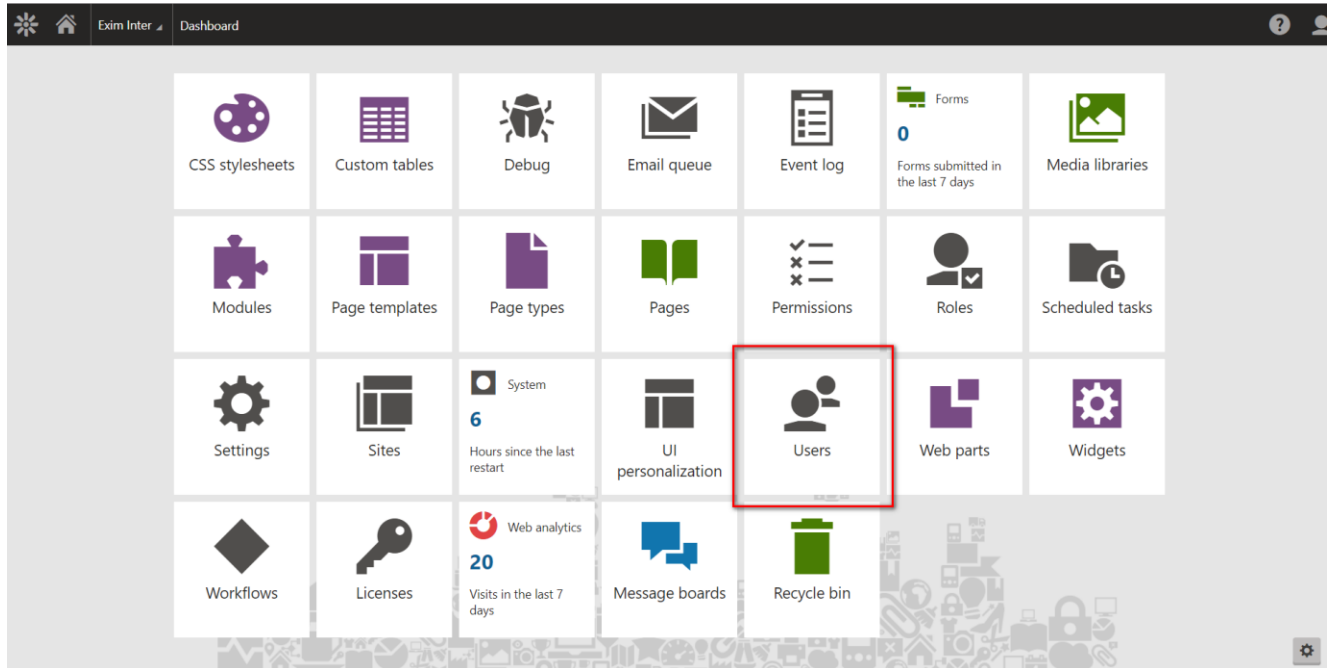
Exim Inter Dashboard

CSS stylesheets

Custom tables

Debug

Email queue

Event log

Forms
0
Forms submitted in the last 7 days

Media libraries

Modules

Page templates

Page types

Pages

Permissions

Roles

Scheduled tasks

Settings

Sites

System
6
Hours since the last restart

UI personalization

Users

Web parts

Widgets

Workflows

Licenses

Web analytics
20
Visits in the last 7 days

Message boards

Recycle bin